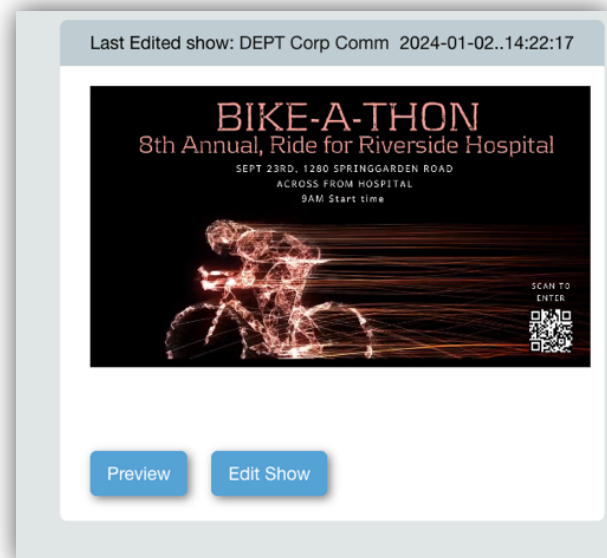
Last Edited show: DEPT Corp Comm 2024-01-02..14:22:17

BIKE-A-THON
8th Annual, Ride for Riverside Hospital
SEPT 23RD, 1280 SPRINGGARDEN ROAD
ACROSS FROM HOSPITAL
9AM Start time

SCAN TO ENTER

Preview

Edit Show